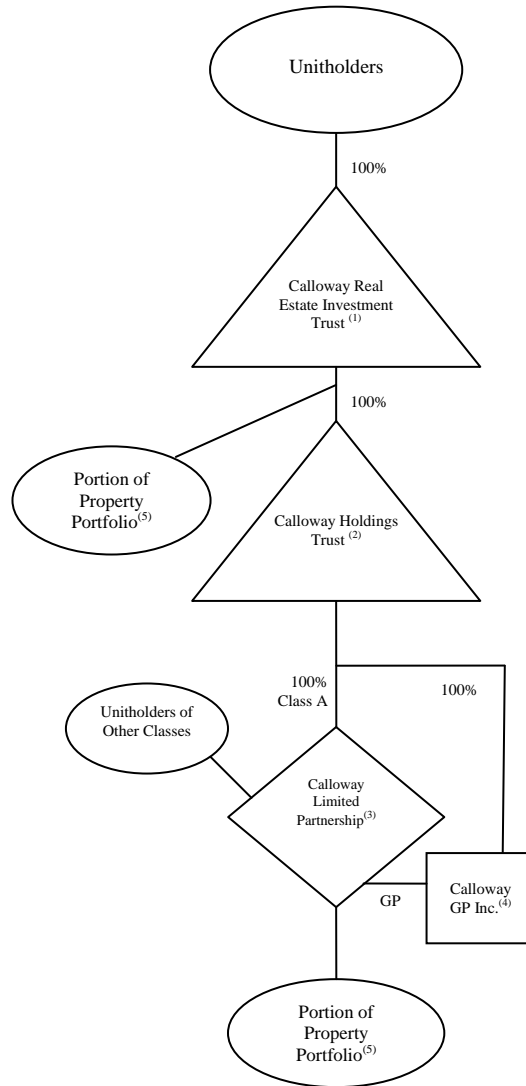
Unitholders

100%

Calloway Real Estate Investment Trust $^{(1)}$

100%

Portion of Property Portfolio$^{(5)}$

Calloway Holdings Trust $^{(2)}$

100%
Class A

100%

Unitholders of Other Classes

Calloway Limited Partnership$^{(3)}$

GP

Calloway GP Inc.$^{(4)}$

Portion of Property Portfolio$^{(5)}$